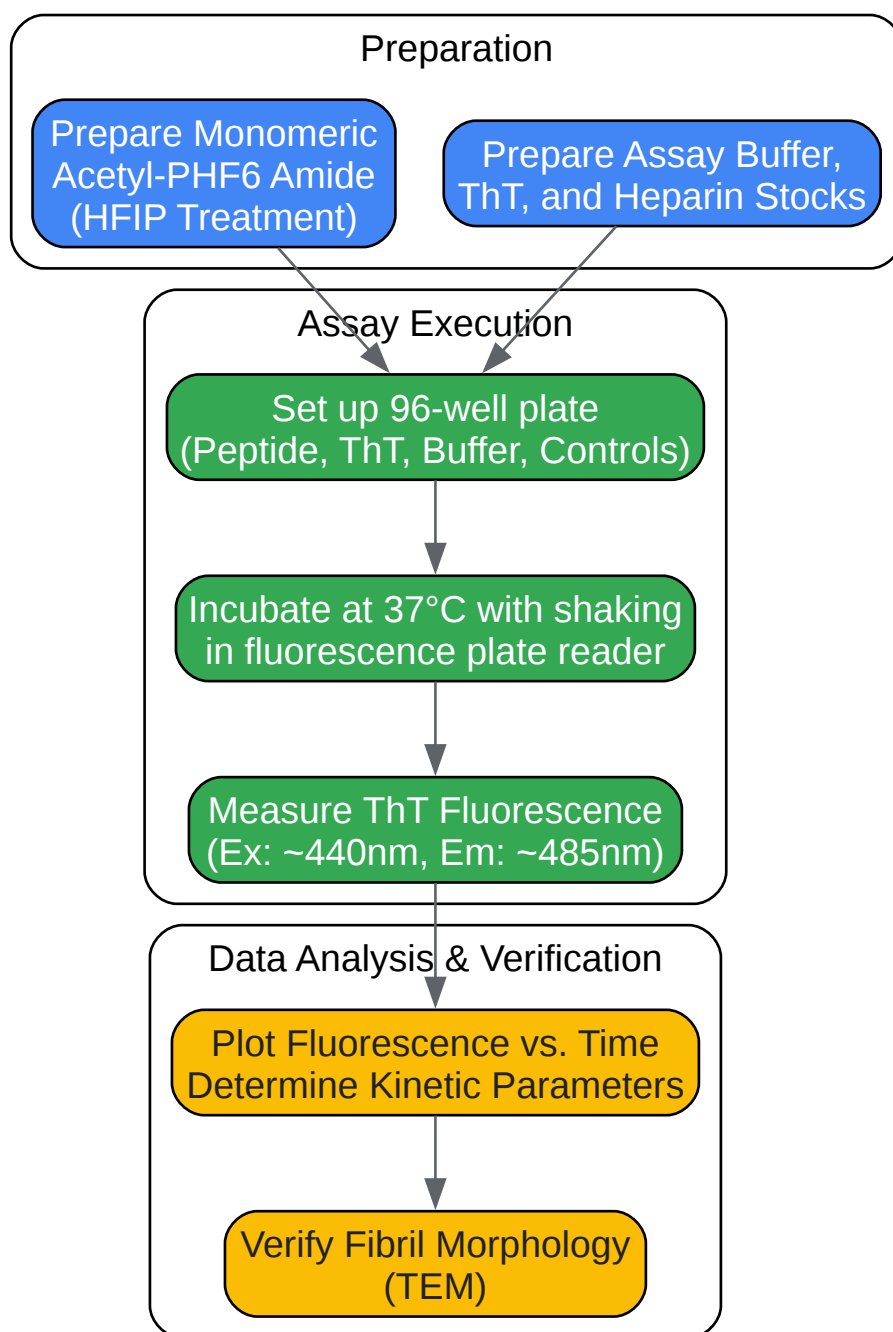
Preparation

Prepare Monomeric Acetyl-PHF6 Amide (HFIP Treatment)

Prepare Assay Buffer, ThT, and Heparin Stocks

Assay Execution

Set up 96-well plate (Peptide, ThT, Buffer, Controls)

Incubate at 37°C with shaking in fluorescence plate reader

Measure ThT Fluorescence (Ex: ~440nm, Em: ~485nm)

Data Analysis & Verification

Plot Fluorescence vs. Time Determine Kinetic Parameters

Verify Fibril Morphology (TEM)